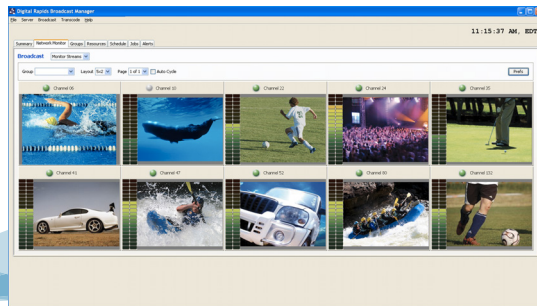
Digital Rapids Broadcast Manager
File Server Broadcast Transcode Help
11:15:37 AM, EDT
Summary Network Monitor Groups Resources Schedule Jobs Alerts
Broadcast Monitor Streams
Group Layout 5x2 Page 1 of 1 Auto-Cycle
Prefs
Channel 06
Channel 10
Channel 22
Channel 24
Channel 35
Channel 41
Channel 47
Channel 52
Channel 90
Channel 102